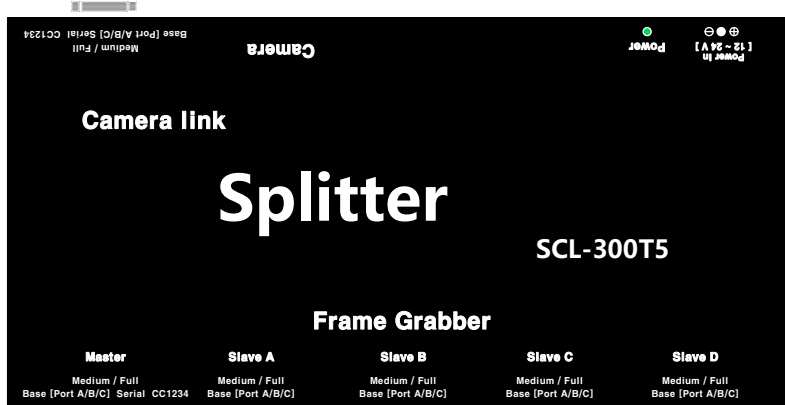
Base [Port A/B/C] Serial CC1234
Medium / Full

Camera

Power

Power In
[ 12 ~ 24 V ]

Camera link

Splitter

SCL-300T5

Frame Grabber

Master
Medium / Full
Base [Port A/B/C] Serial CC1234

Slave A
Medium / Full
Base [Port A/B/C]

Slave B
Medium / Full
Base [Port A/B/C]

Slave C
Medium / Full
Base [Port A/B/C]

Slave D
Medium / Full
Base [Port A/B/C]